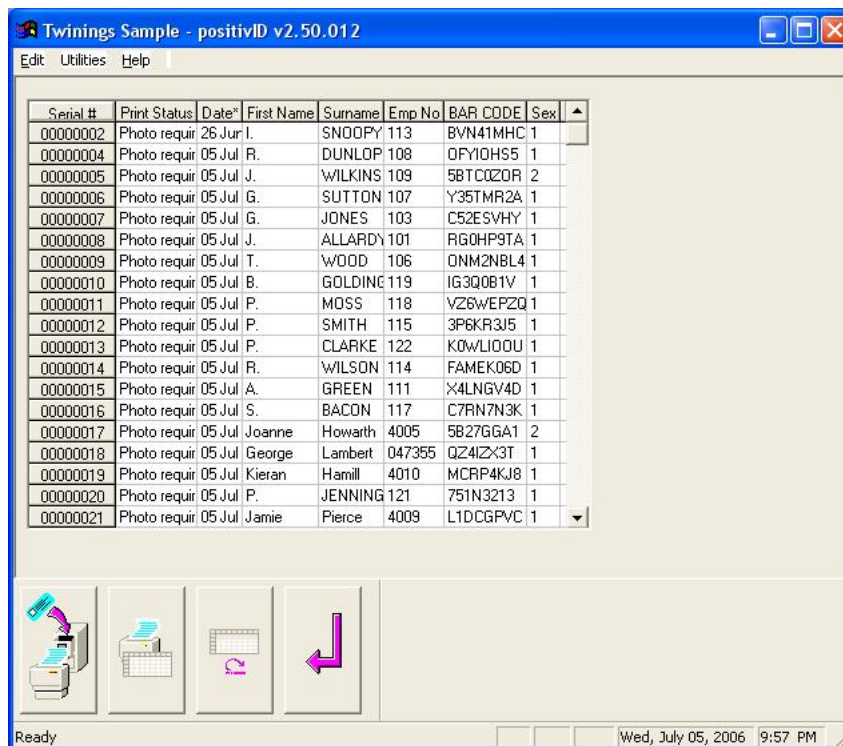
Twinings Sample - positivID v2.50.012

Edit Utilities Help

| Serial # | Print Status | Date* | First Name | Surname | Emp No | BAR CODE | Sex |
|---|---|---|---|---|---|---|---|
| 00000002 | Photo requir | 26 Jur | I. | SNOOPY | 113 | BVN41MHC | 1 |
| 00000004 | Photo requir | 05 Jul | R. | DUNLOP | 108 | OFYIOHS5 | 1 |
| 00000005 | Photo requir | 05 Jul | J. | WILKINS | 109 | 5BTC0Z0R | 2 |
| 00000006 | Photo requir | 05 Jul | G. | SUTTON | 107 | Y35TMR2A | 1 |
| 00000007 | Photo requir | 05 Jul | G. | JONES | 103 | C52ESVHY | 1 |
| 00000008 | Photo requir | 05 Jul | J. | ALLARDY | 101 | RG0HP9TA | 1 |
| 00000009 | Photo requir | 05 Jul | T. | WOOD | 106 | ONM2NBL4 | 1 |
| 00000010 | Photo requir | 05 Jul | B. | GOLDINC | 119 | IG3Q0B1V | 1 |
| 00000011 | Photo requir | 05 Jul | P. | MOSS | 118 | VZ6WEPZQ | 1 |
| 00000012 | Photo requir | 05 Jul | P. | SMITH | 115 | 3P6KR3J5 | 1 |
| 00000013 | Photo requir | 05 Jul | P. | CLARKE | 122 | K0WLIOOU | 1 |
| 00000014 | Photo requir | 05 Jul | R. | WILSON | 114 | FAMEK06D | 1 |
| 00000015 | Photo requir | 05 Jul | A. | GREEN | 111 | X4LNGV4D | 1 |
| 00000016 | Photo requir | 05 Jul | S. | BACON | 117 | C7RN7N3K | 1 |
| 00000017 | Photo requir | 05 Jul | Joanne | Howarth | 4005 | 5B27GGA1 | 2 |
| 00000018 | Photo requir | 05 Jul | George | Lambert | 047355 | QZ4IZX3T | 1 |
| 00000019 | Photo requir | 05 Jul | Kieran | Hamill | 4010 | MCRP4KJ8 | 1 |
| 00000020 | Photo requir | 05 Jul | P. | JENNING | 121 | 751N3213 | 1 |
| 00000021 | Photo requir | 05 Jul | Jamie | Pierce | 4009 | L1DCGPVC | 1 |

Ready

Wed, July 05, 2006 9:57 PM